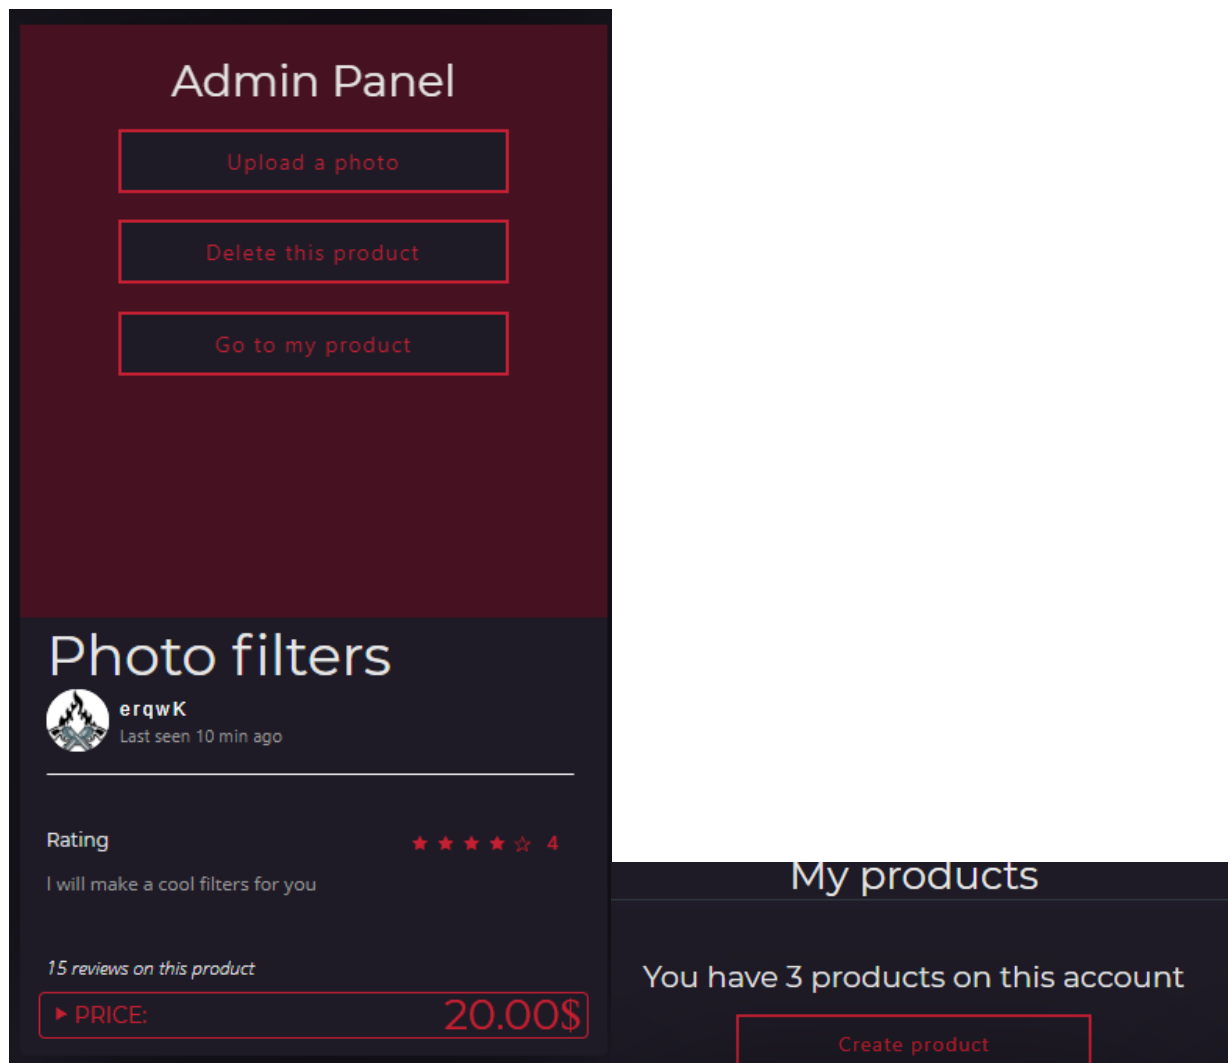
Admin Panel

Upload a photo

Delete this product

Go to my product

Photo filters

erqwK
Last seen 10 min ago

Rating ★★★★☆ 4

I will make a cool filters for you

15 reviews on this product

▸ PRICE: 20.00$

My products

You have 3 products on this account

Create product